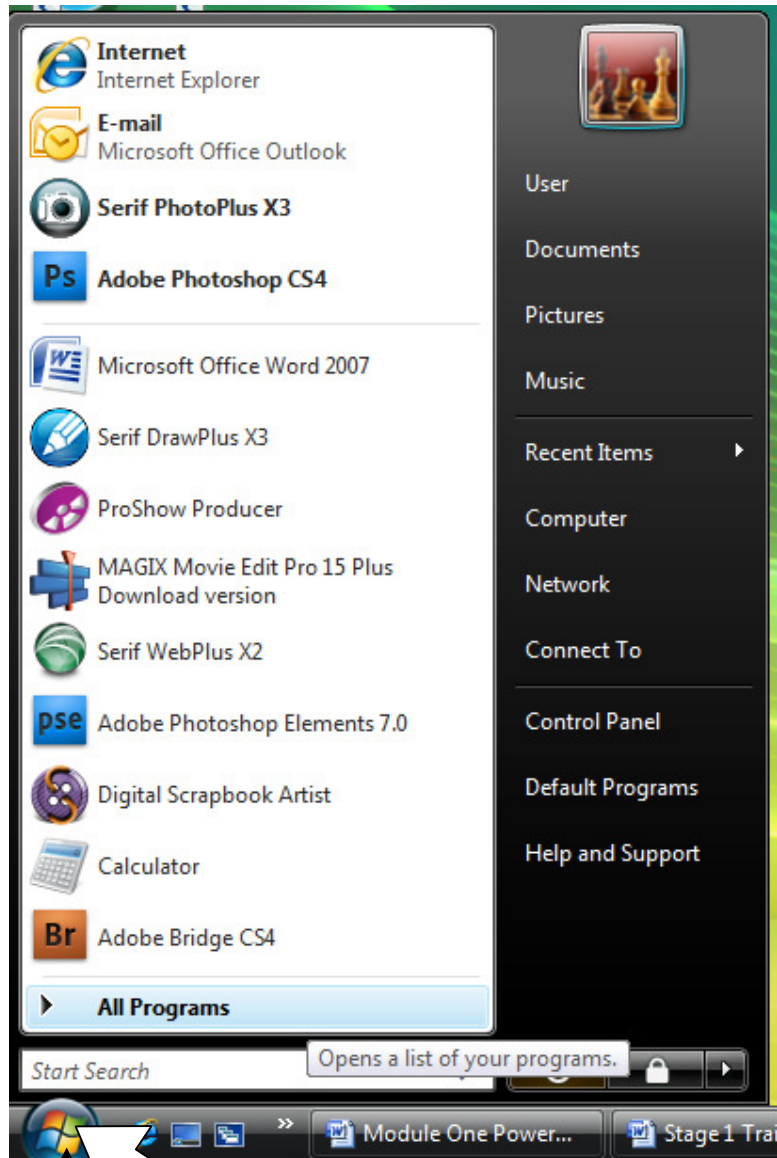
Internet
Internet Explorer

E-mail
Microsoft Office Outlook

Serif PhotoPlus X3

Adobe Photoshop CS4

Microsoft Office Word 2007

Serif DrawPlus X3

ProShow Producer

MAGIX Movie Edit Pro 15 Plus Download version

Serif WebPlus X2

Adobe Photoshop Elements 7.0

Digital Scrapbook Artist

Calculator

Adobe Bridge CS4

All Programs

Start Search

Opens a list of your programs.

User

Documents

Pictures

Music

Recent Items

Computer

Network

Connect To

Control Panel

Default Programs

Help and Support

Module One Power...

Stage 1 Tra